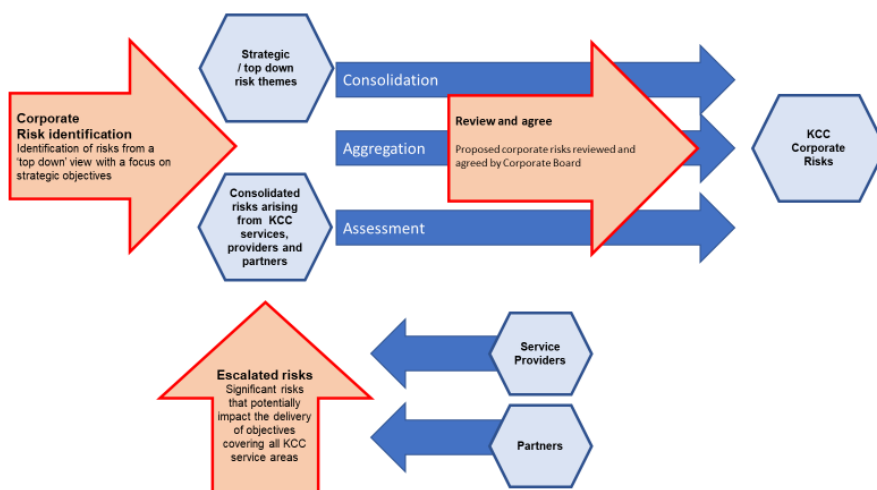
Corporate Risk identification
Identification of risks from a 'top down' view with a focus on strategic objectives

Strategic / top down risk themes

Consolidation

Aggregation

Assessment

Consolidated risks arising from KCC services, providers and partners

Review and agree
Proposed corporate risks reviewed and agreed by Corporate Board

KCC Corporate Risks

Escalated risks
Significant risks that potentially impact the delivery of objectives covering all KCC service areas

Service Providers

Partners